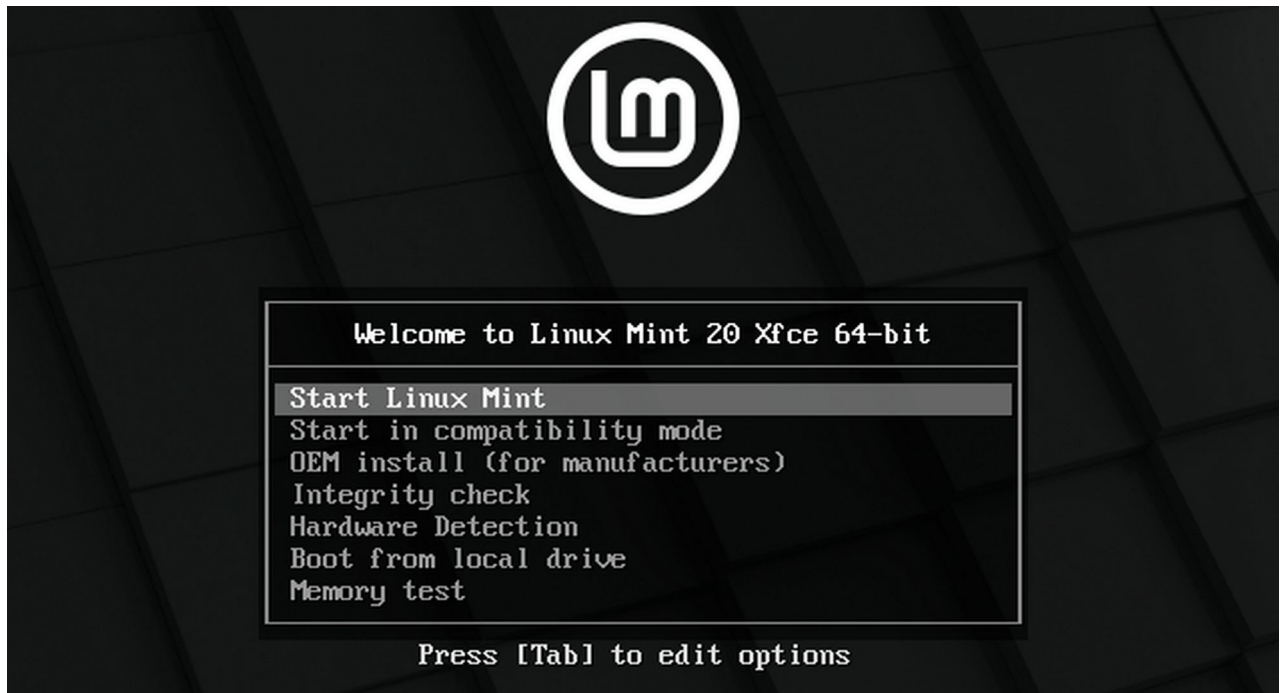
Welcome to Linux Mint 20 Xfce 64-bit

Start Linux Mint
Start in compatibility mode
OEM install (for manufacturers)
Integrity check
Hardware Detection
Boot from local drive
Memory test

Press [Tab] to edit options